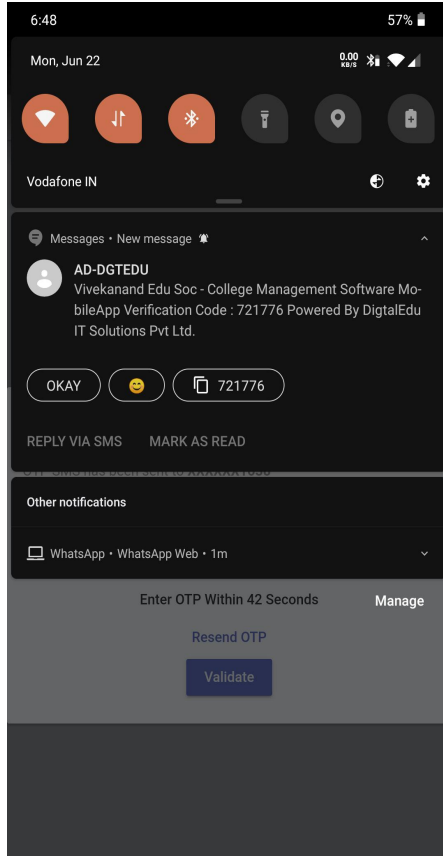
6:48

57%

Mon, Jun 22

0.00 KB/S

Vodafone IN

Messages • New message

AD-DGTEDU

Vivekanand Edu Soc - College Management Software MobileApp Verification Code : 721776 Powered By DigtalEdu IT Solutions Pvt Ltd.

OKAY

😊

721776

REPLY VIA SMS

MARK AS READ

Other notifications

WhatsApp • WhatsApp Web • 1m

Enter OTP Within 42 Seconds

Manage

Resend OTP

Validate